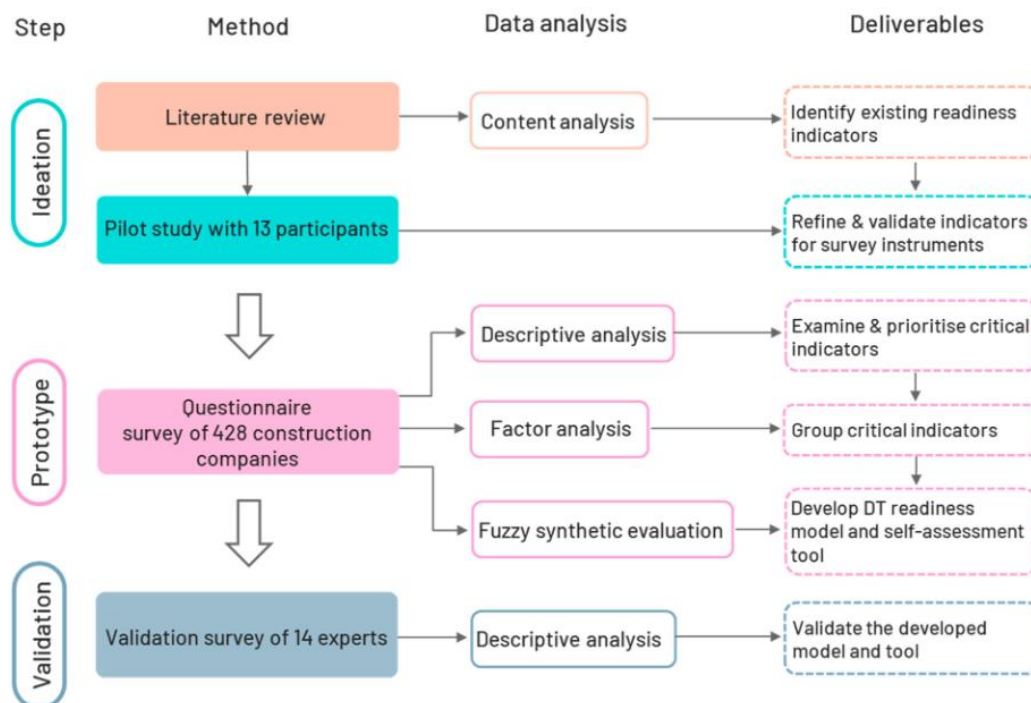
Step

Method

Data analysis

Deliverables

Ideation

Literature review

Content analysis

Identify existing readiness indicators

Pilot study with 13 participants

Refine & validate indicators for survey instruments

Prototype

Questionnaire survey of 428 construction companies

Descriptive analysis

Examine & prioritise critical indicators

Factor analysis

Group critical indicators

Fuzzy synthetic evaluation

Develop DT readiness model and self-assessment tool

Validation

Validation survey of 14 experts

Descriptive analysis

Validate the developed model and tool